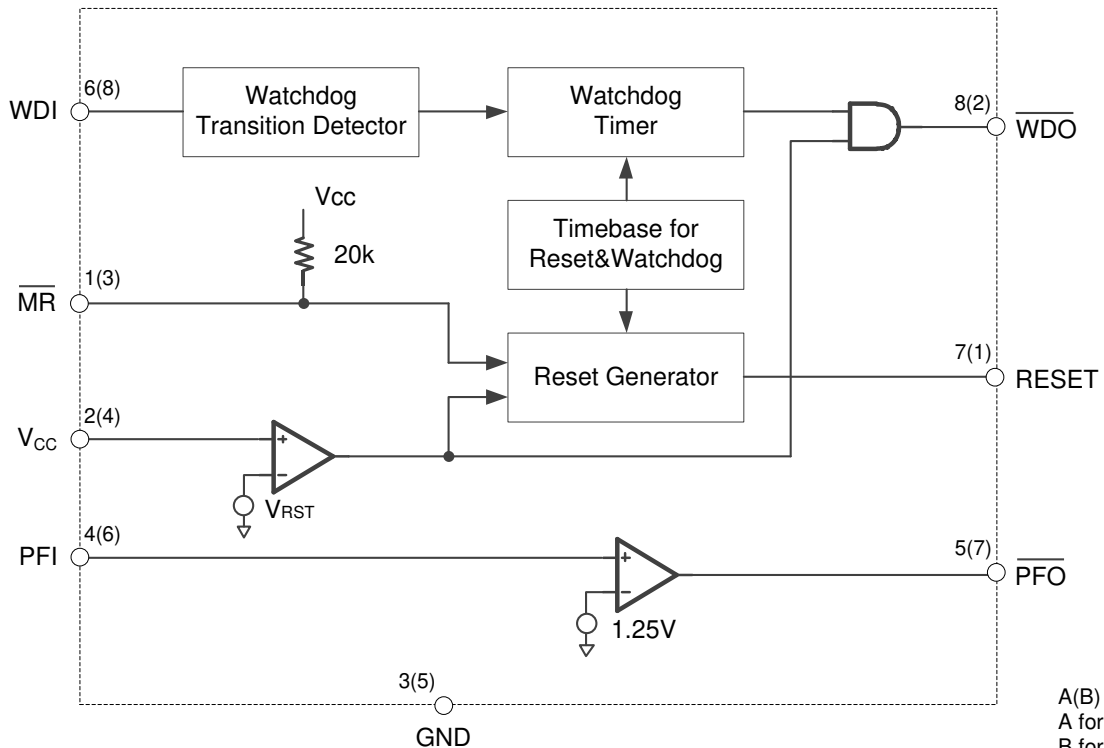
6(8)
WDI
Watchdog Transition Detector
Watchdog Timer
8(2)
$\overline{WDO}$
Vcc
Timebase for Reset&Watchdog
20k
1(3)
$\overline{MR}$
Reset Generator
7(1)
RESET
2(4)
$V_{CC}$
+
−
$V_{RST}$
4(6)
PFI
+
−
5(7)
$\overline{PFO}$
1.25V
3(5)
GND
A(B)
A for
B for